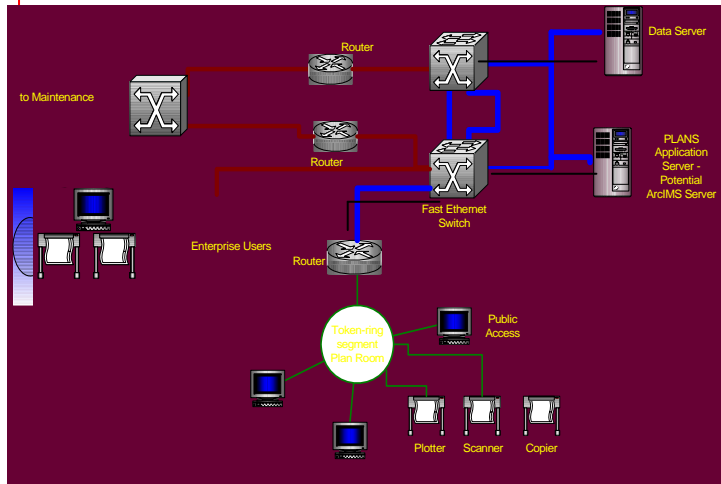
Router

Data Server

to Maintenance

Router

PLANS Application Server - Potential ArcIMS Server

Fast Ethernet Switch

Enterprise Users

Router

Token-ring segment Plan Room

Public Access

Plotter

Scanner

Copier